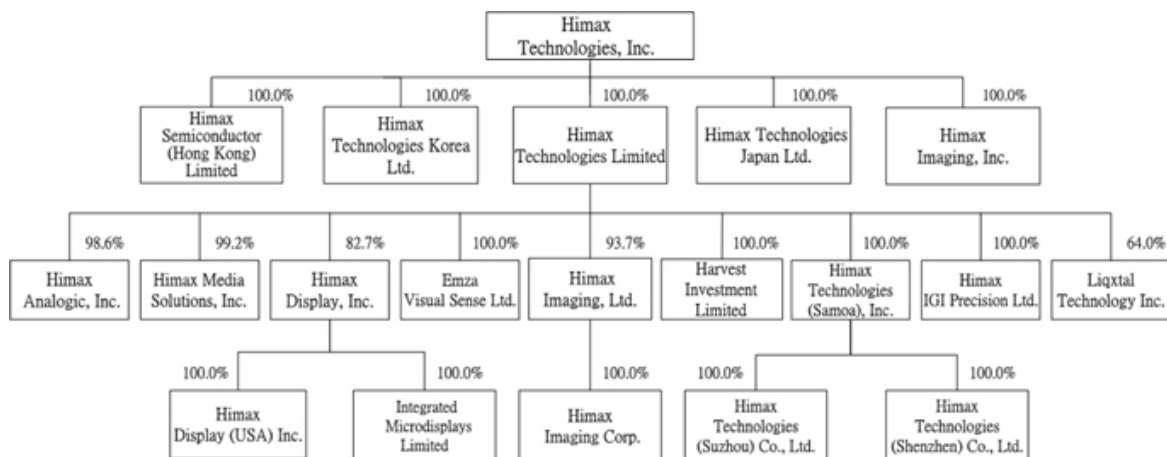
Himax Technologies, Inc.

100.0%
Himax Semiconductor (Hong Kong) Limited

100.0%
Himax Technologies Korea Ltd.

100.0%
Himax Technologies Limited

100.0%
Himax Technologies Japan Ltd.

100.0%
Himax Imaging, Inc.

98.6%
Himax Analogic, Inc.

99.2%
Himax Media Solutions, Inc.

82.7%
Himax Display, Inc.

100.0%
Emza Visual Sense Ltd.

93.7%
Himax Imaging, Ltd.

100.0%
Harvest Investment Limited

100.0%
Himax Technologies (Samoa), Inc.

100.0%
Himax IGI Precision Ltd.

64.0%
Liqxtal Technology Inc.

100.0%
Himax Display (USA) Inc.

100.0%
Integrated Microdisplays Limited

100.0%
Himax Imaging Corp.

100.0%
Himax Technologies (Suzhou) Co., Ltd.

100.0%
Himax Technologies (Shenzhen) Co., Ltd.